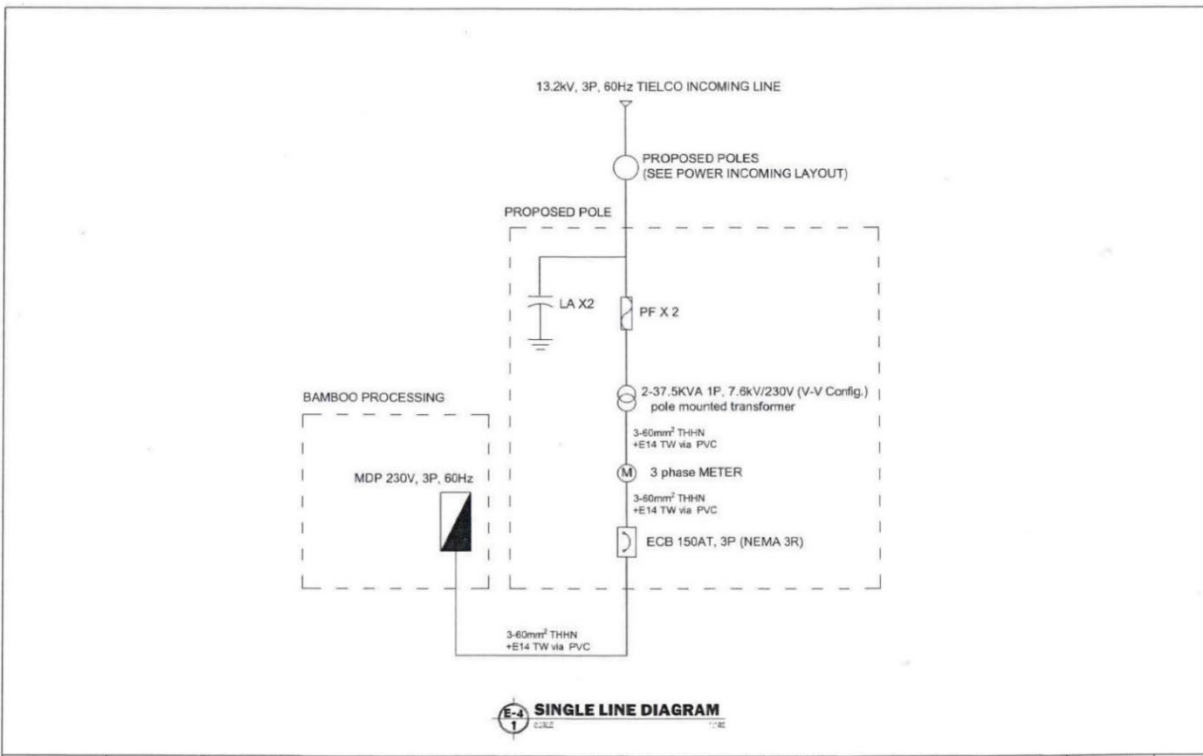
13.2kV, 3P, 60Hz TIELCO INCOMING LINE

PROPOSED POLES
(SEE POWER INCOMING LAYOUT)

PROPOSED POLE

LA X2

PF X 2

2-37.5KVA 1P, 7.6kV/230V (V-V Config.)
pole mounted transformer

BAMBOO PROCESSING

3-60mm$^2$ THHN
+E14 TW via PVC

M 3 phase METER

MDP 230V, 3P, 60Hz

3-60mm$^2$ THHN
+E14 TW via PVC

ECB 150AT, 3P (NEMA 3R)

3-60mm$^2$ THHN
+E14 TW via PVC

E-4
1
SINGLE LINE DIAGRAM
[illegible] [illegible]